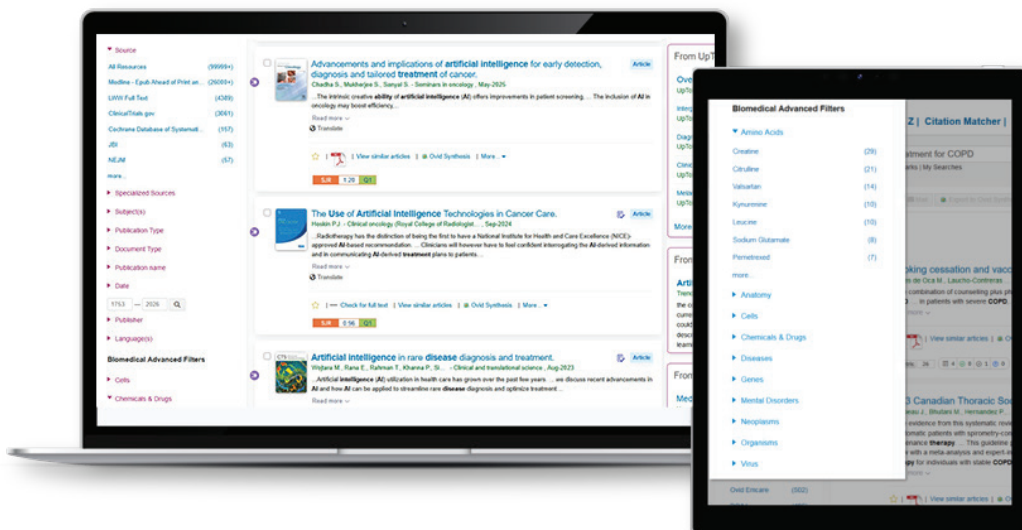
Source

All Resources (99999+)
Medline - Epub Ahead of Print an... (26009+)
LWW Full Text (4389)
ClinicalTrials.gov (3061)
Cochrane Database of Systemati... (157)
JBI (63)
NEJM (57)
more...

Specialized Sources
Subject(s)
Publication Type
Document Type
Publication name
Date
1753 — 2026
Publisher
Language(s)

Biomedical Advanced Filters
Cells
Chemicals & Drugs

Advancements and implications of artificial intelligence for early detection, diagnosis and tailored treatment of cancer.
Article
Chadha S., Mukherjee S., Sanyal S. - Seminars in oncology , May-2025
...The intrinsic creative ability of artificial intelligence (AI) offers improvements in patient screening. ... The inclusion of AI in oncology may boost efficiency,...
Read more
Translate
View similar articles | Ovid Synthesis | More...
SJR 1.28 Q1

The Use of Artificial Intelligence Technologies in Cancer Care.
Article
Haskin P.J. - Clinical oncology (Royal College of Radiologist... , Sep-2024
...Radiotherapy has the distinction of being the first to have a National Institute for Health and Care Excellence (NICE)-approved AI-based recommendation. ... Clinicians will however have to feel confident interrogating the AI-derived information and in communicating AI-derived treatment plans to patients...
Read more
Translate
Check for full text | View similar articles | Ovid Synthesis | More...
SJR 0.56 Q1

Artificial intelligence in rare disease diagnosis and treatment.
Article
Wojtara M., Rana E., Rahman T., Khanna P., Si... - Clinical and translational science , Aug-2023
...Artificial intelligence (AI) utilization in health care has grown over the past few years. ... we discuss recent advancements in AI and how AI can be applied to streamline rare disease diagnosis and optimize treatment...
Read more

From UpT
Ove
UpTo
Interp
UpTo
Diagn
UpTo
Clinic
UpTo
Mete
UpTo
More
From
Arti
Trenc
the
curre
could
thera
learn
From
Med

Biomedical Advanced Filters
Amino Acids
Creatine (29)
Citrulline (21)
Valsartan (14)
Kynurenine (10)
Leucine (10)
Sodium Glutamate (8)
Pemetrexed (7)
more...
Anatomy
Cells
Chemicals & Drugs
Diseases
Genes
Mental Disorders
Neoplasms
Organisms
Virus

Z | Citation Matcher |
atment for COPD
ts | My Searches
oking cessation and vacc
de Oca M., Laucho-Contreras
... in patients with severe COPD.
ore
| View similar articles
3 Canadian Thoracic Soc
au J., Bhutani M., Hernandez P.
evidence from this systematic revi
matic patients with spirometry-co
nance therapy. ... This guideline
with a meta-analysis and expert-i
apy for individuals with stable COPD
ore
Ovid Emcare (302)
View similar articles